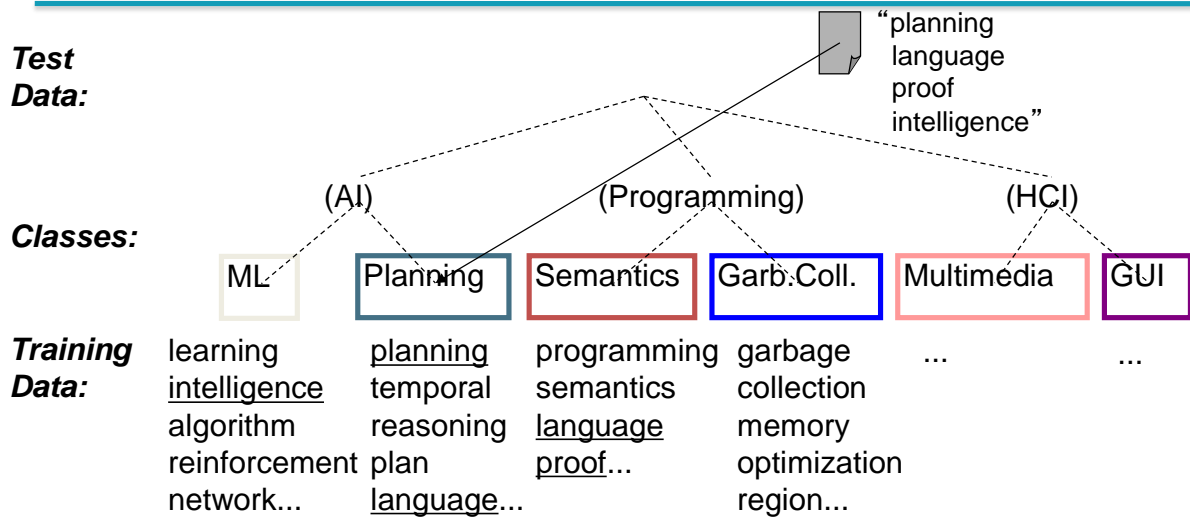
Test Data:

"planning language proof intelligence"

(AI) (Programming) (HCI)

Classes:

| ML | Planning | Semantics | Garb.Coll. | Multimedia | GUI |
|---|---|---|---|---|---|
| learning intelligence algorithm reinforcement network... | planning temporal reasoning plan language... | programming semantics language proof... | garbage collection memory optimization region... | ... | ... |

Training Data: